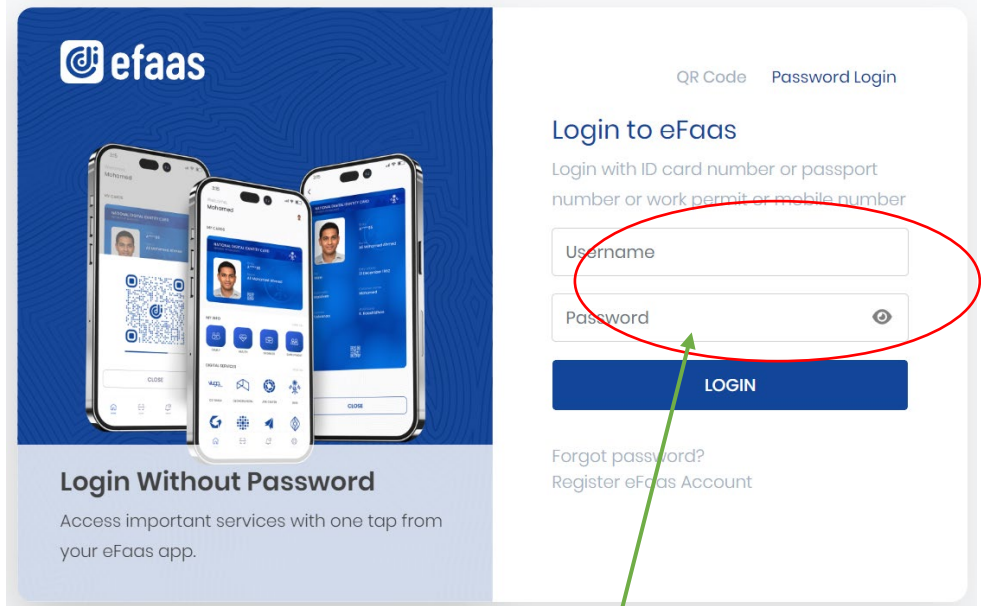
efaas

QR Code Password Login

Login to eFaas

Login with ID card number or passport number or work permit or mobile number

Username

Password

LOGIN

Forgot password?

Register eFaas Account

Login Without Password

Access important services with one tap from your eFaas app.

Mohamed

CLOSE

CLOSE